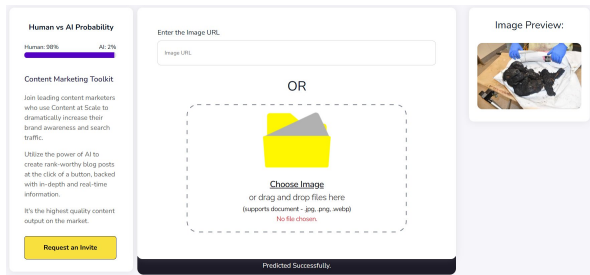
Human vs AI Probability

Human: 98%

AI: 2%

Content Marketing Toolkit

Join leading content marketers who use Content at Scale to dramatically increase their brand awareness and search traffic.

Utilize the power of AI to create rank-worthy blog posts at the click of a button, backed with in-depth and real-time information.

It's the highest quality content output on the market.

Request an Invite

Enter the Image URL

Image URL

OR

Choose Image

or drag and drop files here

(supports document - jpg, png, webp)

No file chosen.

Predicted Successfully.

Image Preview: